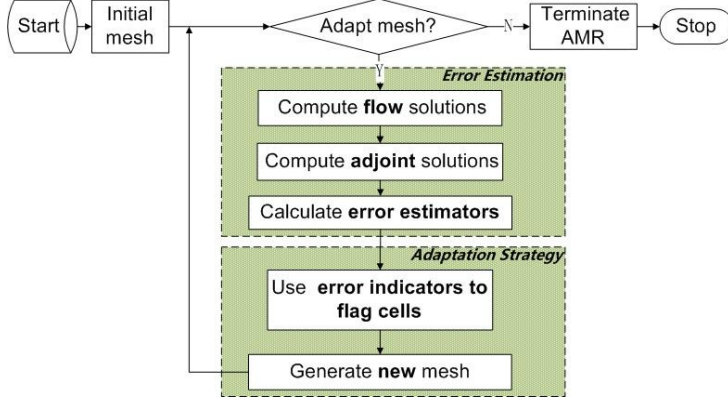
Start

Initial mesh

Adapt mesh?

N

Terminate AMR

Stop

Y

Error Estimation

Compute flow solutions

Compute adjoint solutions

Calculate error estimators

Adaptation Strategy

Use error indicators to flag cells

Generate new mesh